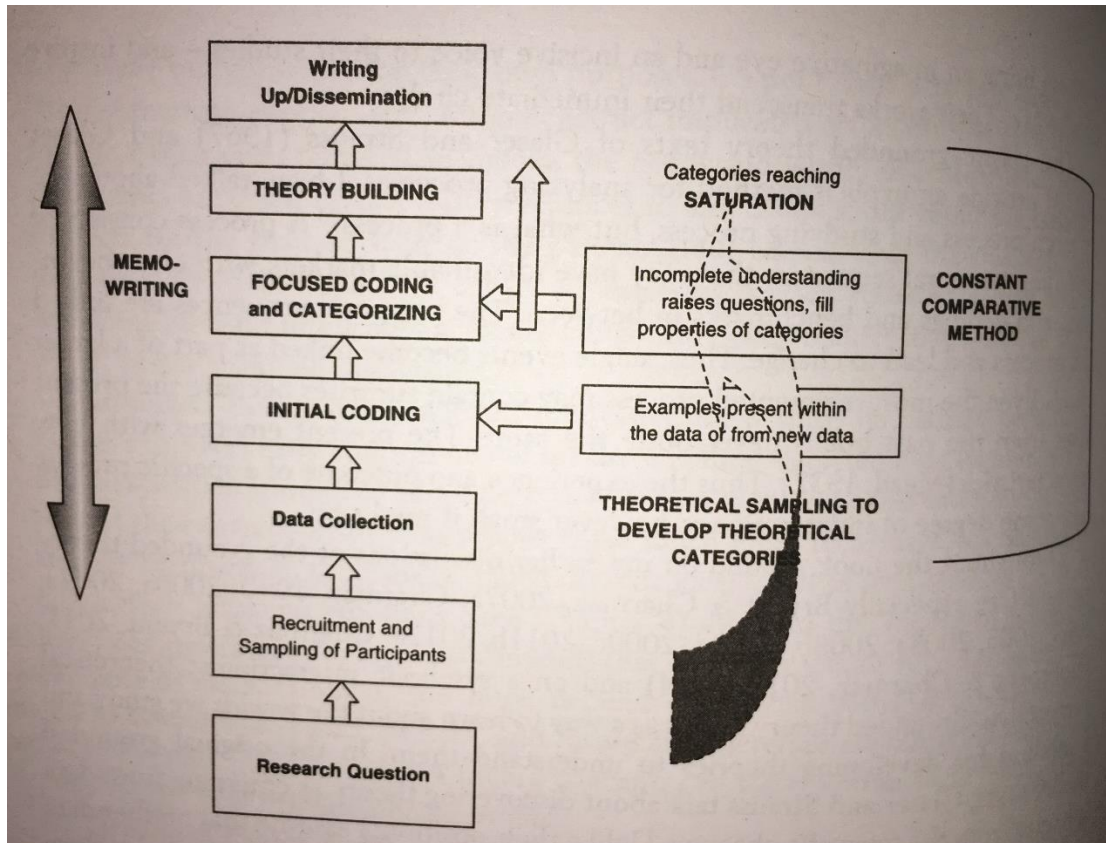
Writing Up/Dissemination

THEORY BUILDING

MEMO-WRITING

FOCUSED CODING and CATEGORIZING

INITIAL CODING

Data Collection

Recruitment and Sampling of Participants

Research Question

Categories reaching SATURATION

Incomplete understanding raises questions, fill properties of categories

Examples present within the data of from new data

THEORETICAL SAMPLING TO DEVELOP THEORETICAL CATEGORIES

CONSTANT COMPARATIVE METHOD